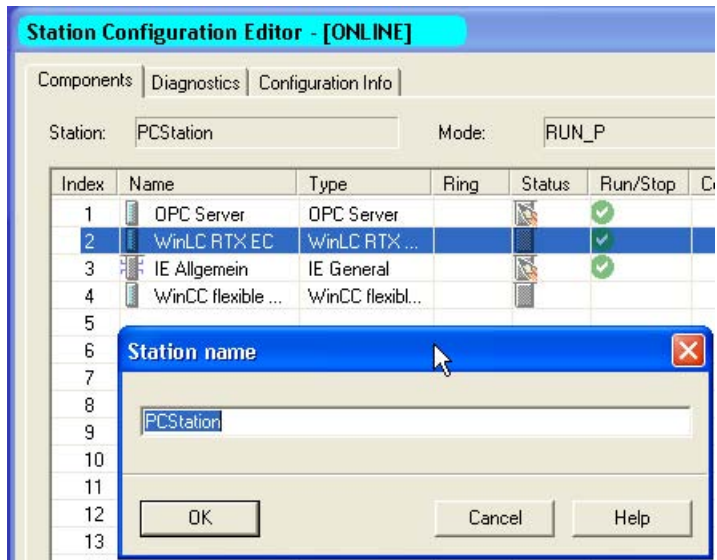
Station Configuration Editor - [ONLINE]

Components | Diagnostics | Configuration Info

Station: PCStation

Mode: RUN_P

| Index | Name | Type | Ring | Status | Run/Stop | C |
|---|---|---|---|---|---|---|
| 1 | OPC Server | OPC Server | | | | |
| 2 | WinLC RTX EC | WinLC RTX ... | | | | |
| 3 | IE Allgemein | IE General | | | | |
| 4 | WinCC flexible ... | WinCC flexibl... | | | | |
| 5 | | | | | | |
| 6 | | | | | | |
| 7 | | | | | | |
| 8 | | | | | | |
| 9 | | | | | | |
| 10 | | | | | | |
| 11 | | | | | | |
| 12 | | | | | | |
| 13 | | | | | | |

Station name

PCStation

OK

Cancel

Help